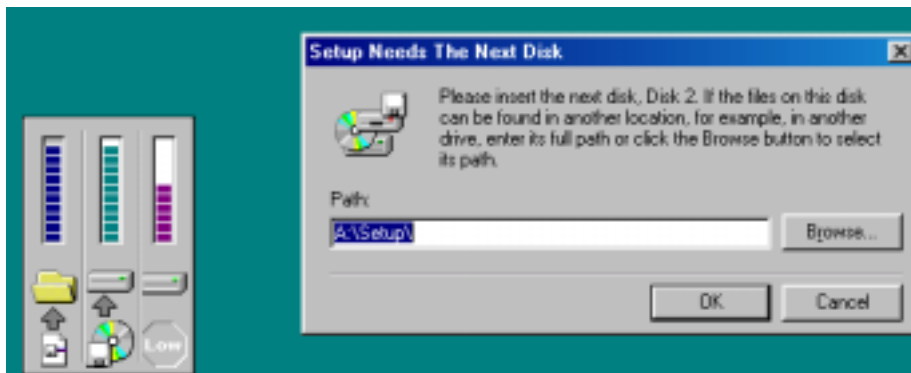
Setup Needs The Next Disk

Please insert the next disk, Disk 2. If the files on this disk can be found in another location, for example, in another drive, enter its full path or click the Browse button to select its path.

Path:

A:\Setup\

Browse...

OK

Cancel

Low